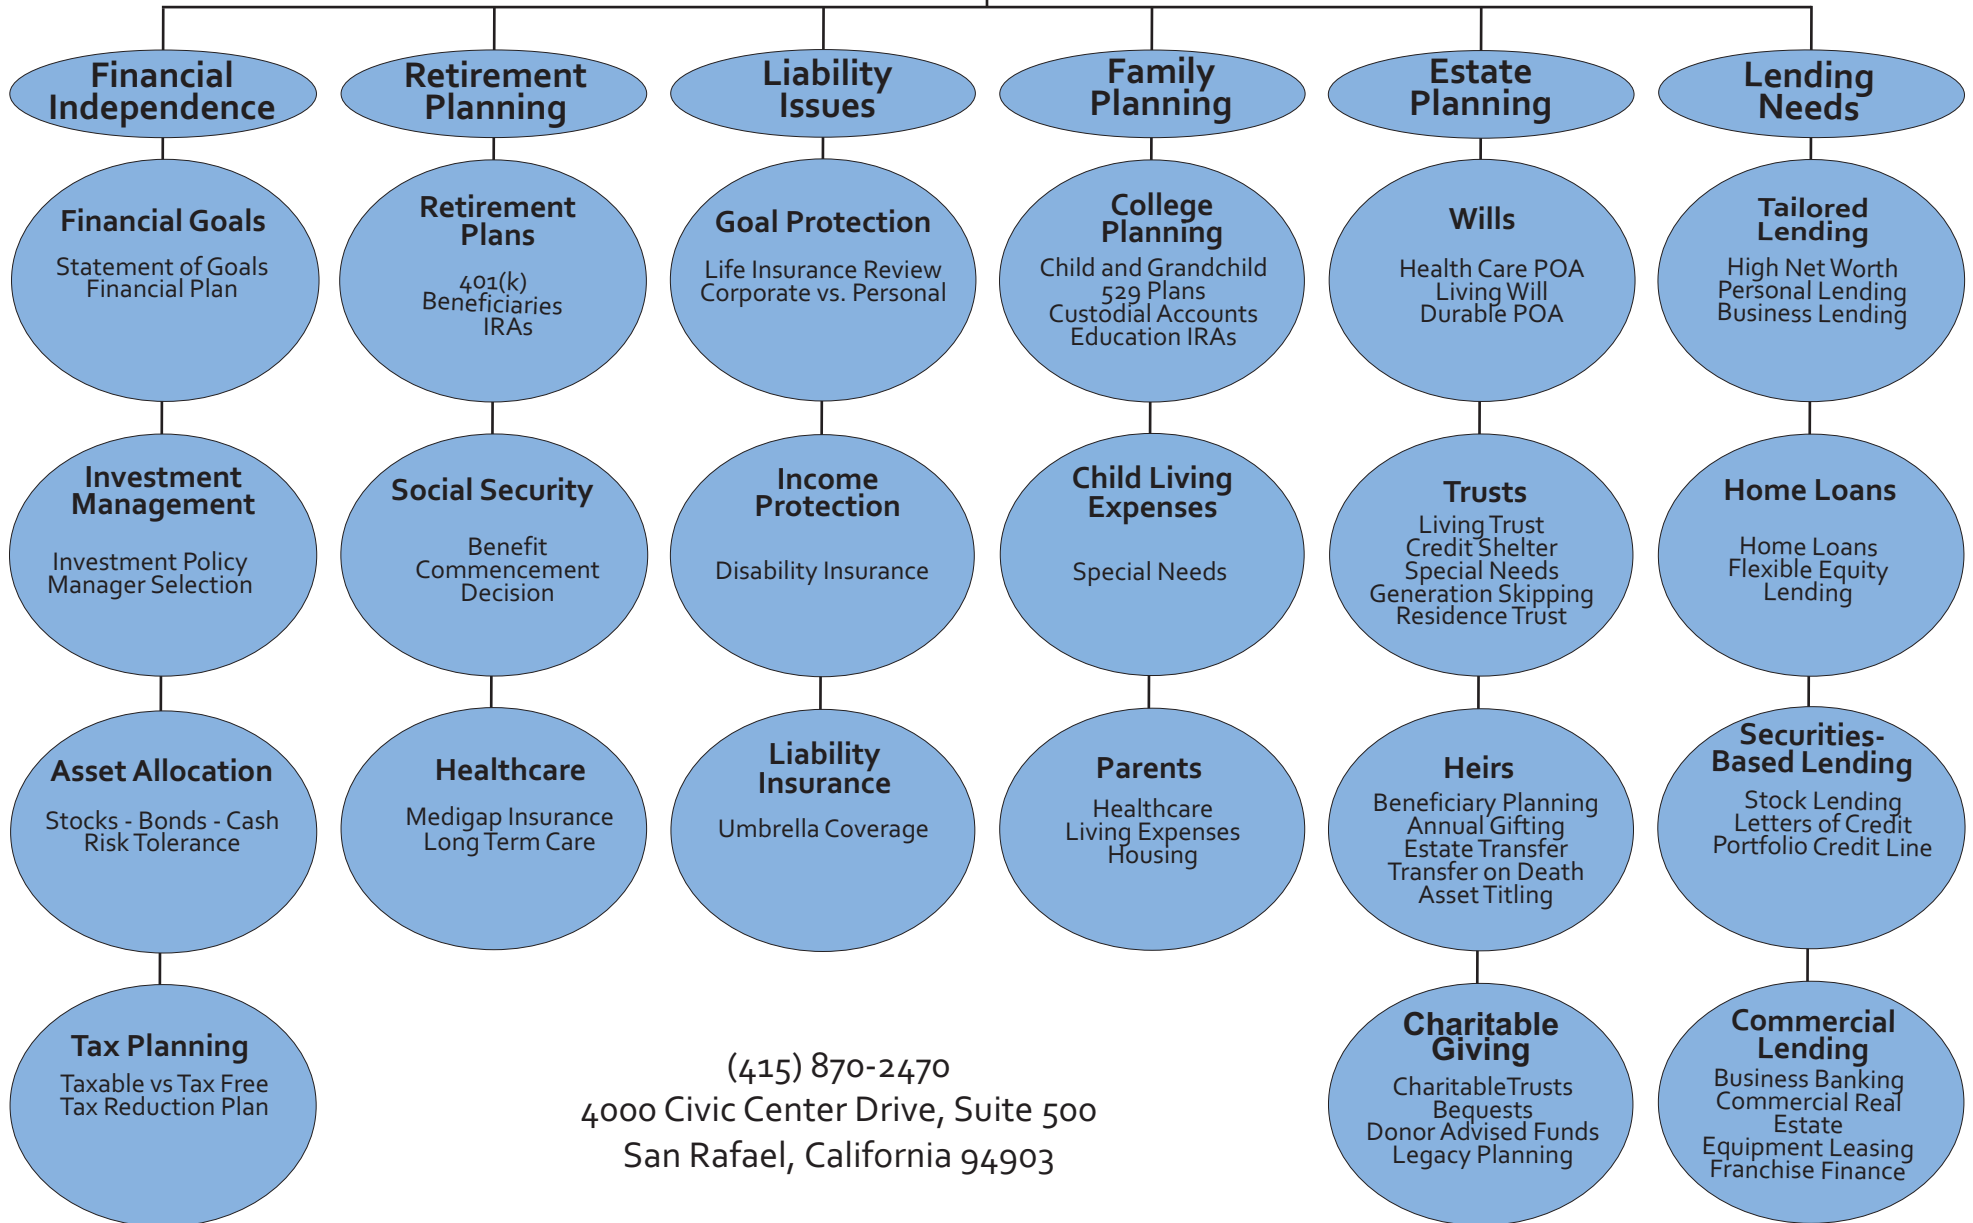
Financial Independence

Financial Goals
Statement of Goals
Financial Plan

Investment Management
Investment Policy
Manager Selection

Asset Allocation
Stocks - Bonds - Cash
Risk Tolerance

Tax Planning
Taxable vs Tax Free
Tax Reduction Plan

Retirement Planning

Retirement Plans
401(k)
Beneficiaries
IRAs

Social Security
Benefit
Commencement
Decision

Healthcare
Medigap Insurance
Long Term Care

Liability Issues

Goal Protection
Life Insurance Review
Corporate vs. Personal

Income Protection
Disability Insurance

Liability Insurance
Umbrella Coverage

Family Planning

College Planning
Child and Grandchild
529 Plans
Custodial Accounts
Education IRAs

Child Living Expenses
Special Needs

Parents
Healthcare
Living Expenses
Housing

Estate Planning

Wills
Health Care POA
Living Will
Durable POA

Trusts
Living Trust
Credit Shelter
Special Needs
Generation Skipping
Residence Trust

Heirs
Beneficiary Planning
Annual Gifting
Estate Transfer
Transfer on Death
Asset Titling

Charitable Giving
CharitableTrusts
Bequests
Donor Advised Funds
Legacy Planning

Lending Needs

Tailored Lending
High Net Worth
Personal Lending
Business Lending

Home Loans
Home Loans
Flexible Equity
Lending

Securities-Based Lending
Stock Lending
Letters of Credit
Portfolio Credit Line

Commercial Lending
Business Banking
Commercial Real Estate
Equipment Leasing
Franchise Finance

(415) 870-2470
4000 Civic Center Drive, Suite 500
San Rafael, California 94903